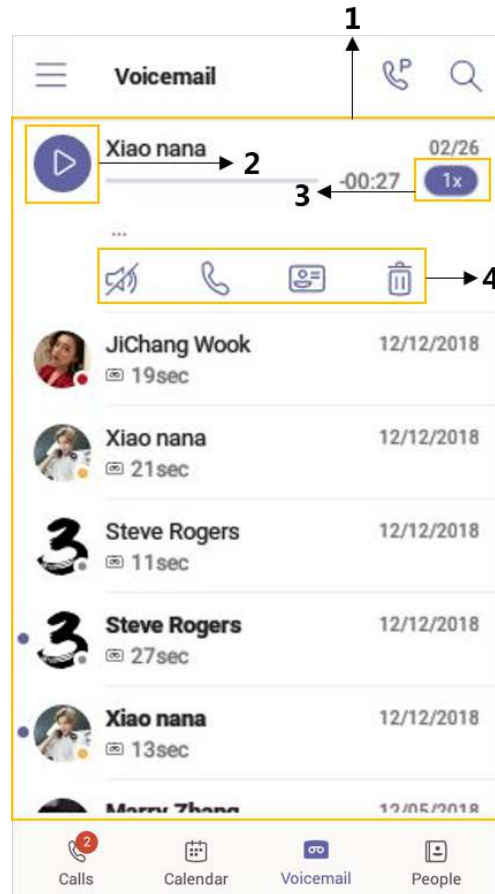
1

Voicemail

Xiao nana 02/26

2

-00:27 1x

3

...

4

JiChang Wook 12/12/2018
19sec

Xiao nana 12/12/2018
21sec

Steve Rogers 12/12/2018
11sec

Steve Rogers 12/12/2018
27sec

Xiao nana 12/12/2018
13sec

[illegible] 12/05/2018

2
Calls Calendar Voicemail People